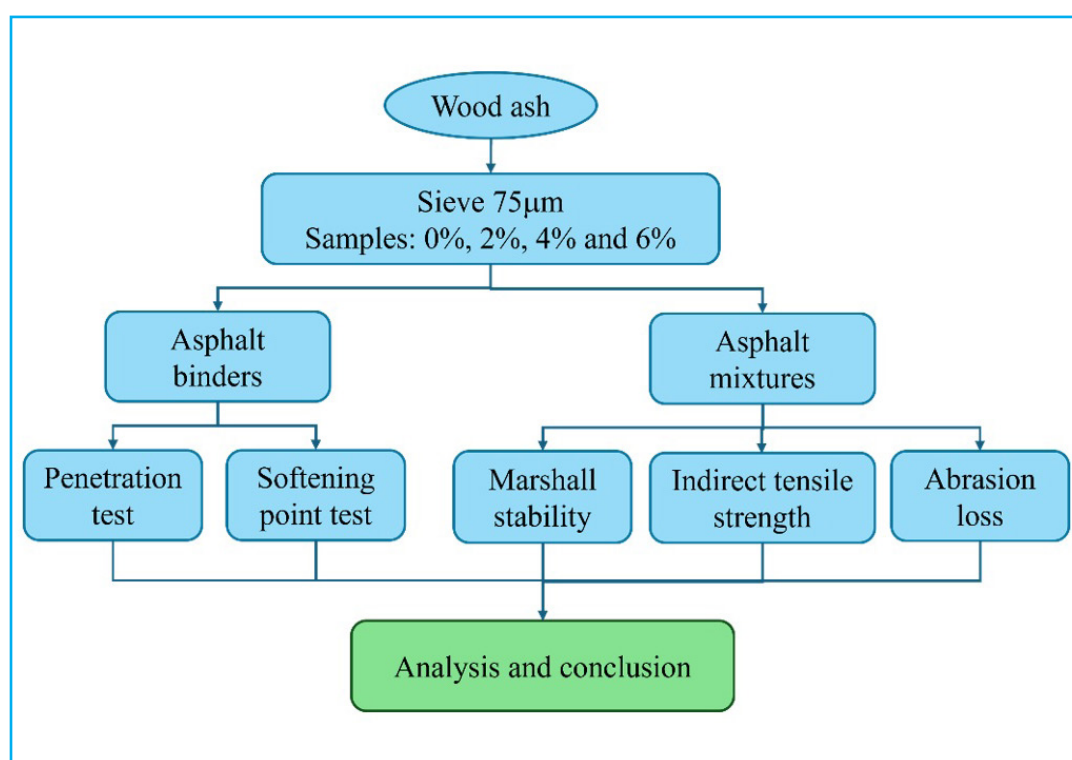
Wood ash

Sieve 75μm
Samples: 0%, 2%, 4% and 6%

Asphalt binders

Asphalt mixtures

Penetration test

Softening point test

Marshall stability

Indirect tensile strength

Abrasion loss

Analysis and conclusion